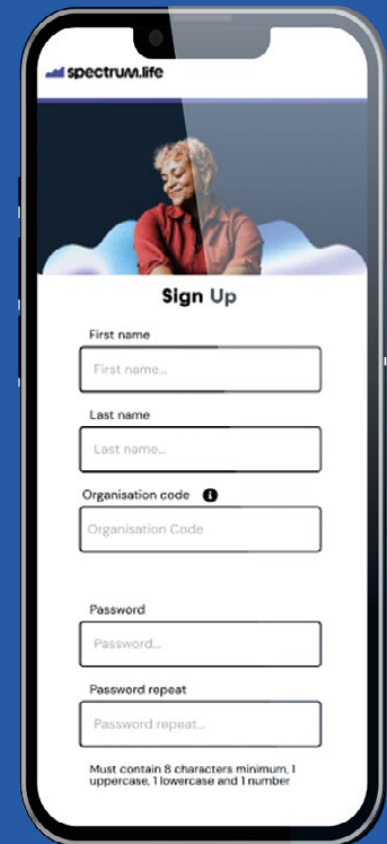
spectrum.life

Sign Up

First name

First name...

Last name

Last name...

Organisation code

Organisation Code

Password

Password...

Password repeat

Password repeat...

Must contain 8 characters minimum, 1 uppercase, 1 lowercase and 1 number